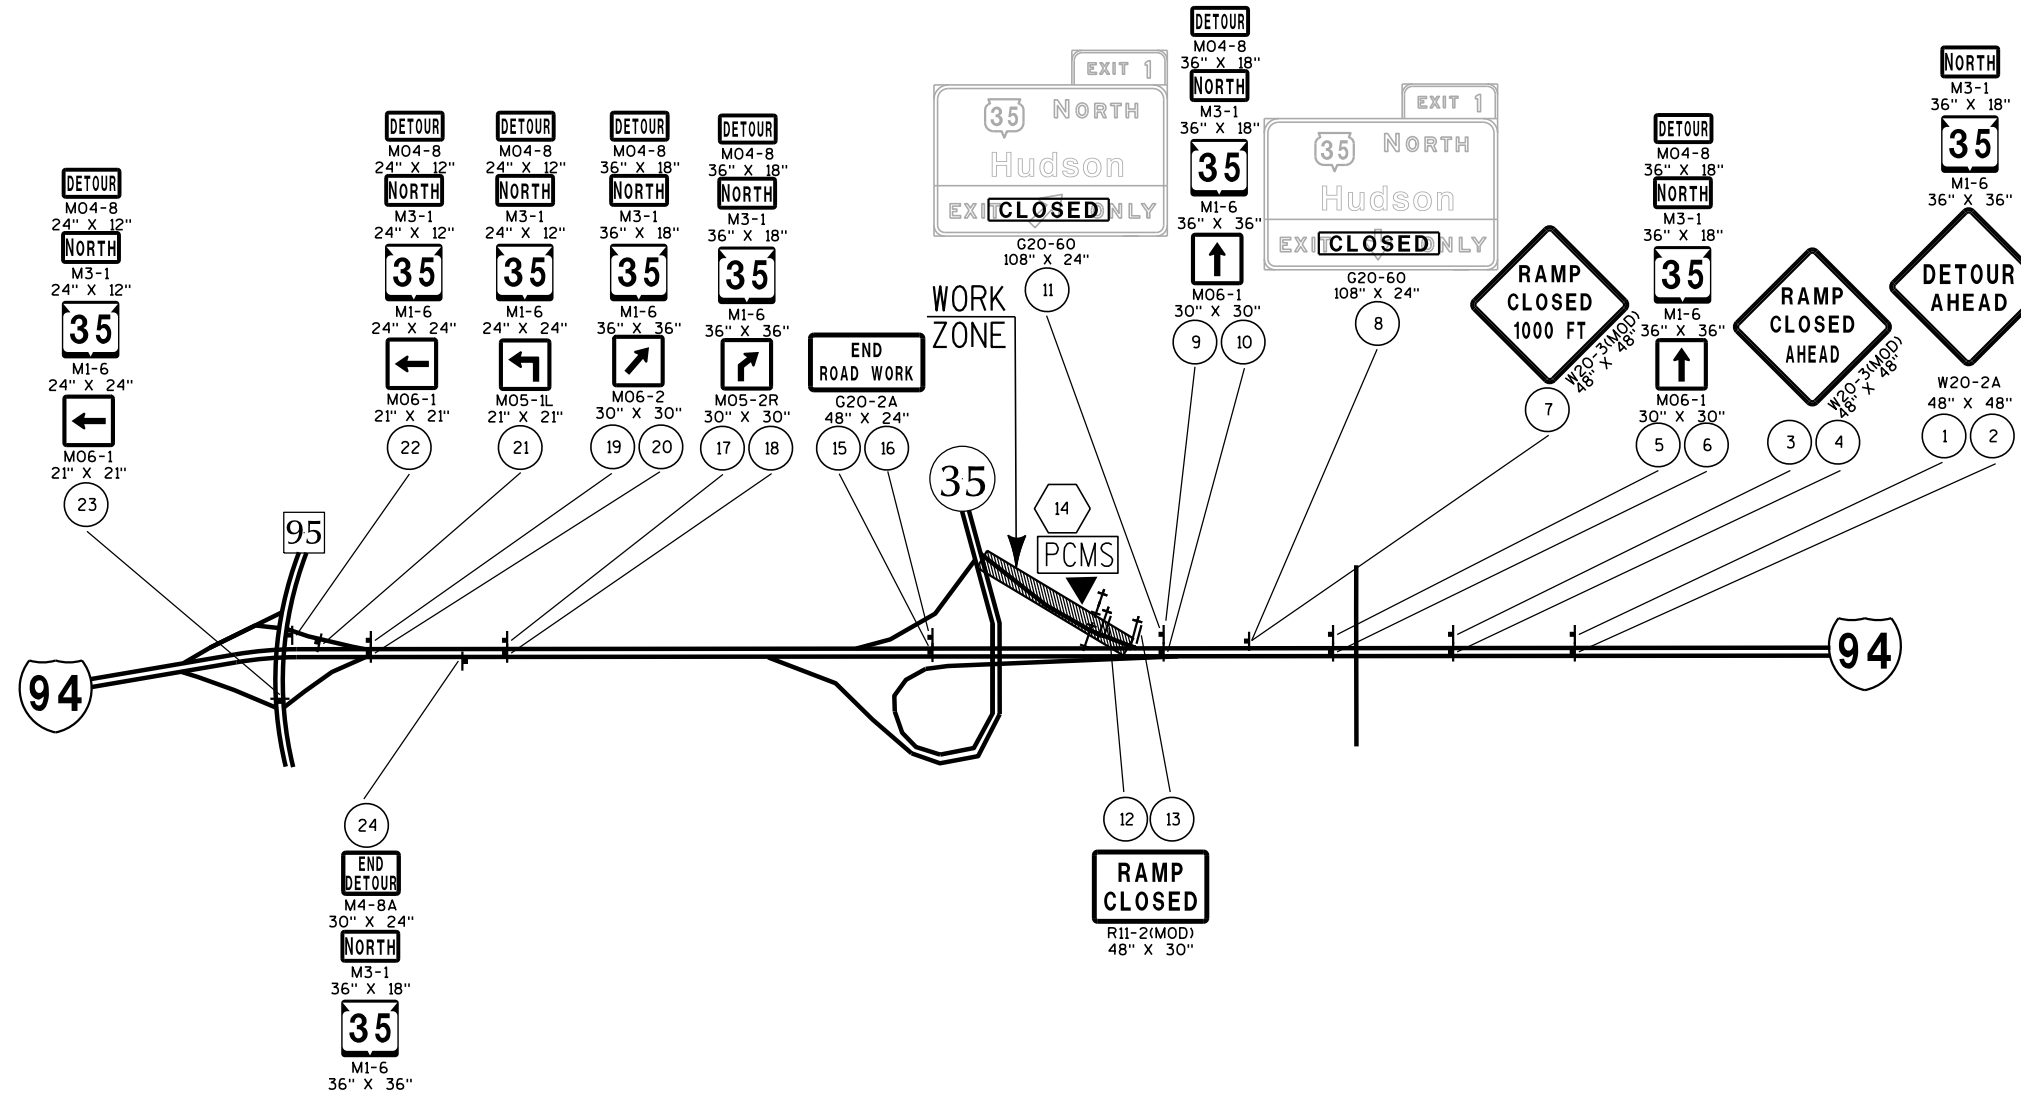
DETOUR
M04-8
24" X 12"
NORTH
M3-1
24" X 12"
35
M1-6
24" X 24"
M06-1
21" X 21"
23

DETOUR
M04-8
24" X 12"
NORTH
M3-1
24" X 12"
35
M1-6
24" X 24"
M06-1
21" X 21"
22

DETOUR
M04-8
24" X 12"
NORTH
M3-1
24" X 12"
35
M1-6
24" X 24"
M05-1L
21" X 21"
21

DETOUR
M04-8
36" X 18"
NORTH
M3-1
36" X 18"
35
M1-6
36" X 36"
M06-2
30" X 30"
19 20

DETOUR
M04-8
36" X 18"
NORTH
M3-1
36" X 18"
35
M1-6
36" X 36"
M05-2R
30" X 30"
17 18

END
ROAD WORK
G20-2A
48" X 24"
15 16

EXIT 1
35 NORTH
Hudson
EXIT CLOSED ONLY
G20-60
108" X 24"
11

WORK
ZONE

DETOUR
M04-8
36" X 18"
NORTH
M3-1
36" X 18"
35
M1-6
36" X 36"
M06-1
30" X 30"
9 10

EXIT 1
35 NORTH
Hudson
EXIT CLOSED ONLY
G20-60
108" X 24"
8

RAMP
CLOSED
1000 FT
W20-3(MOD)
48" X 48"
7

DETOUR
M04-8
36" X 18"
NORTH
M3-1
36" X 18"
35
M1-6
36" X 36"
M06-1
30" X 30"
5 6

RAMP
CLOSED
AHEAD
W20-3(MOD)
48" X 48"
3 4

NORTH
M3-1
36" X 18"
35
M1-6
36" X 36"
DETOUR
AHEAD
W20-2A
48" X 48"
1 2

95
35
14
PCMS
94
94

24
END
DETOUR
M4-8A
30" X 24"
NORTH
M3-1
36" X 18"
35
M1-6
36" X 36"

12 13
RAMP
CLOSED
R11-2(MOD)
48" X 30"